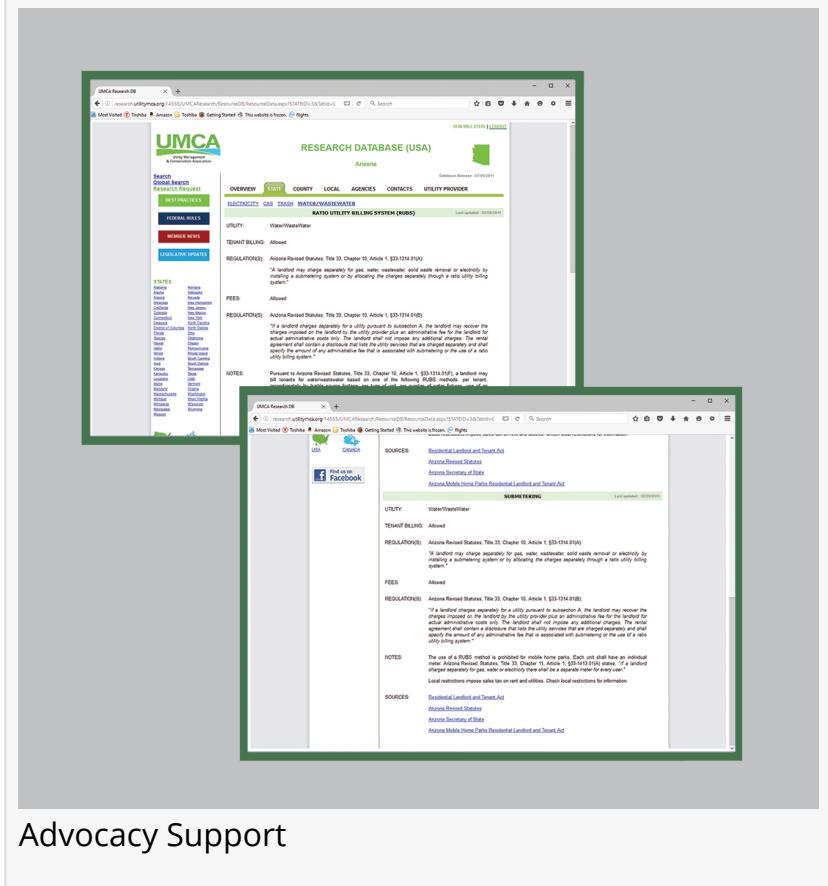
UMCA Research DB

research.utilityumca.org:14555/UMCAResearch/ResourceDB/ResourceData.aspx?STATEID=3&tabid=

Search

Most Visited Toshiba Amazon Toshiba Getting Started This website is frozen. Flights

DON MILLSTEIN | LOGOUT

UMCA
Utility Management & Conservation Association

RESEARCH DATABASE (USA)

Arizona

Database Release - 07/05/2011

Search
Global Search
Research Request

BEST PRACTICES

FEDERAL RULES

MEMBER NEWS

LEGISLATIVE UPDATES

STATES

OVERVIEW STATE COUNTY LOCAL AGENCIES CONTACTS UTILITY PROVIDER

ELECTRICITY GAS TRASH WATER/WASTEWATER

RATIO UTILITY BILLING SYSTEM (RUBS)

UTILITY: Water/WasteWater

TENANT BILLING: Allowed

REGULATION(S): Arizona Revised Statutes, Title 33, Chapter 10, Article 1, §33-1314.01(A):

"A landlord may charge separately for gas, water, wastewater, solid waste removal or electricity by installing a submetering system or by allocating the charges separately through a ratio utility billing system."

FEES: Allowed

REGULATION(S): Arizona Revised Statutes, Title 33, Chapter 10, Article 1, §33-1314.01(B):

"If a landlord charges separately for a utility pursuant to subsection A, the landlord may recover the charges imposed on the landlord by the utility provider plus an administrative fee for the landlord for actual administrative costs only. The landlord shall not impose any additional charges. The rental agreement shall contain a disclosure that lists the utility services that are charged separately and shall specify the amount of any administrative fee that is associated with submetering or the use of a ratio utility billing system."

NOTES: Pursuant to Arizona Revised Statutes, Title 33, Chapter 10, Article 1, §33-1314.01(F), a landlord may bill tenants for water/wastewater based on one of the following RUBS methods: per tenant,

UMCA Research DB

USA CANADA

Find us on Facebook

SOURCES: Residential Landlord and Tenant Act
Arizona Revised Statutes
Arizona Secretary of State
Arizona Mobile Home Parks Residential Landlord and Tenant Act

SUBMETERING

UTILITY: Water/WasteWater

TENANT BILLING: Allowed

REGULATION(S): Arizona Revised Statutes, Title 33, Chapter 10, Article 1, §33-1314.01(A):

"A landlord may charge separately for gas, water, wastewater, solid waste removal or electricity by installing a submetering system or by allocating the charges separately through a ratio utility billing system."

FEES: Allowed

REGULATION(S): Arizona Revised Statutes, Title 33, Chapter 10, Article 1, §33-1314.01(B):

"If a landlord charges separately for a utility pursuant to subsection A, the landlord may recover the charges imposed on the landlord by the utility provider plus an administrative fee for the landlord for actual administrative costs only. The landlord shall not impose any additional charges. The rental agreement shall contain a disclosure that lists the utility services that are charged separately and shall specify the amount of any administrative fee that is associated with submetering or the use of a ratio utility billing system."

NOTES: The use of a RUBS method is prohibited for mobile home parks. Each unit shall have an individual meter. Arizona Revised Statutes, Title 33, Chapter 11, Article 1, §33-1413.01(A) states, "If a landlord charges separately for gas, water or electricity there shall be a separate meter for every user."

Local restrictions impose sales tax on rent and utilities. Check local restrictions for information.

SOURCES: Residential Landlord and Tenant Act
Arizona Revised Statutes
Arizona Secretary of State
Arizona Mobile Home Parks Residential Landlord and Tenant Act

Advocacy Support